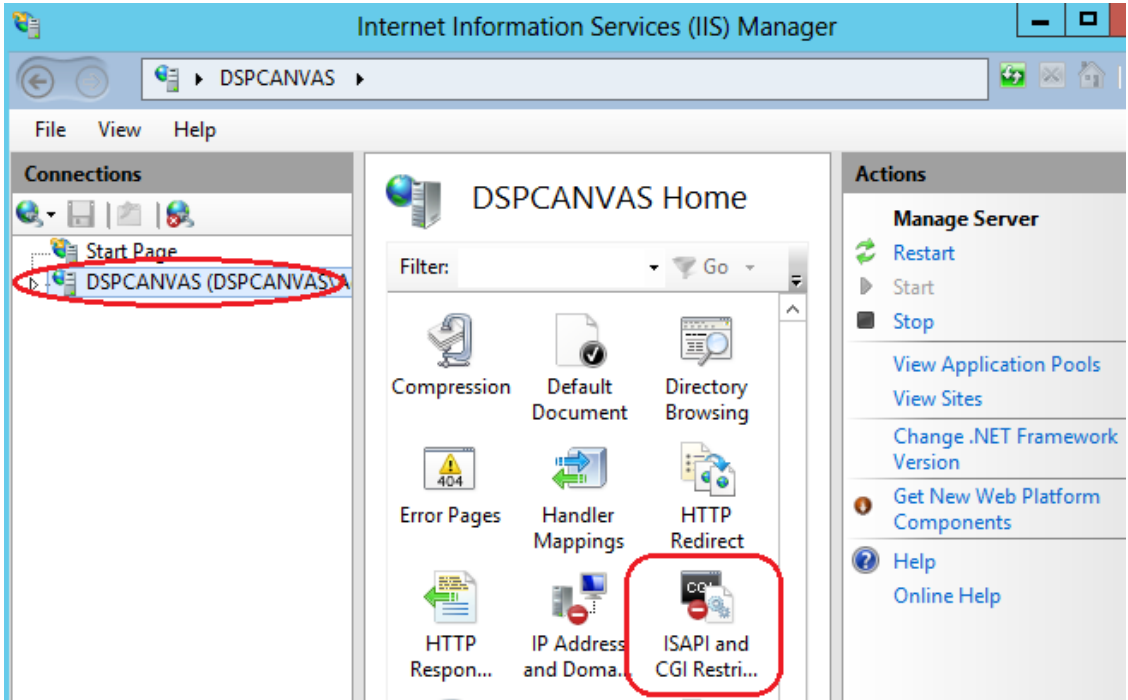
Internet Information Services (IIS) Manager

DSPCANVAS

File View Help

Connections

Start Page
DSPCANVAS (DSPCANVAS\A

DSPCANVAS Home

Filter: Go

Compression
Default Document
Directory Browsing
404
Error Pages
Handler Mappings
HTTP Redirect
HTTP Respon...
IP Address and Doma...
CGI
ISAPI and CGI Restri...

Actions

Manage Server
Restart
Start
Stop
View Application Pools
View Sites
Change .NET Framework Version
Get New Web Platform Components
Help
Online Help